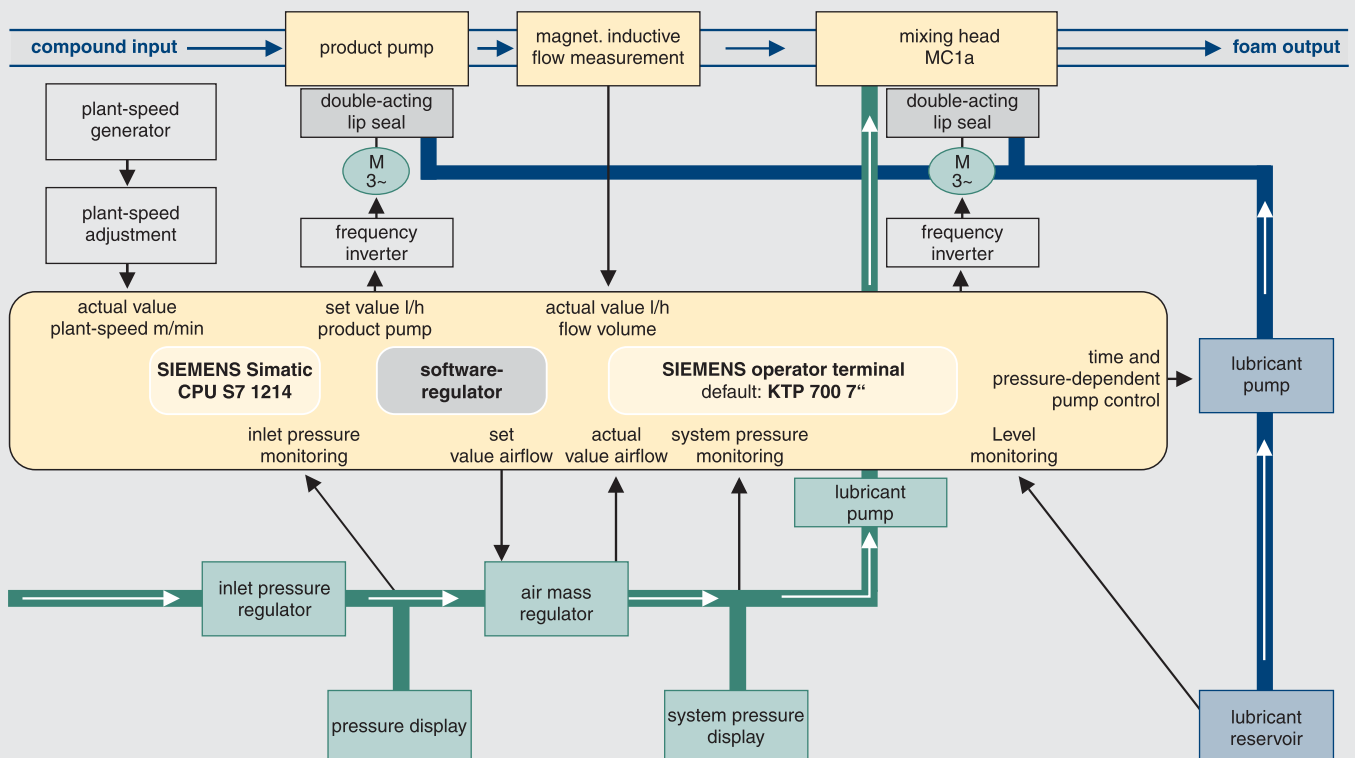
compound input

product pump

magnet. inductive flow measurement

mixing head MC1a

foam output

plant-speed generator

plant-speed adjustment

double-acting lip seal

M 3~

frequency inverter

double-acting lip seal

M 3~

frequency inverter

actual value plant-speed m/min

set value l/h product pump

actual value l/h flow volume

SIEMENS Simatic CPU S7 1214

software-regulator

SIEMENS operator terminal default: KTP 700 7“

time and pressure-dependent pump control

lubricant pump

inlet pressure monitoring

set value airflow

actual value airflow

system pressure monitoring

Level monitoring

lubricant pump

inlet pressure regulator

air mass regulator

pressure display

system pressure display

lubricant reservoir